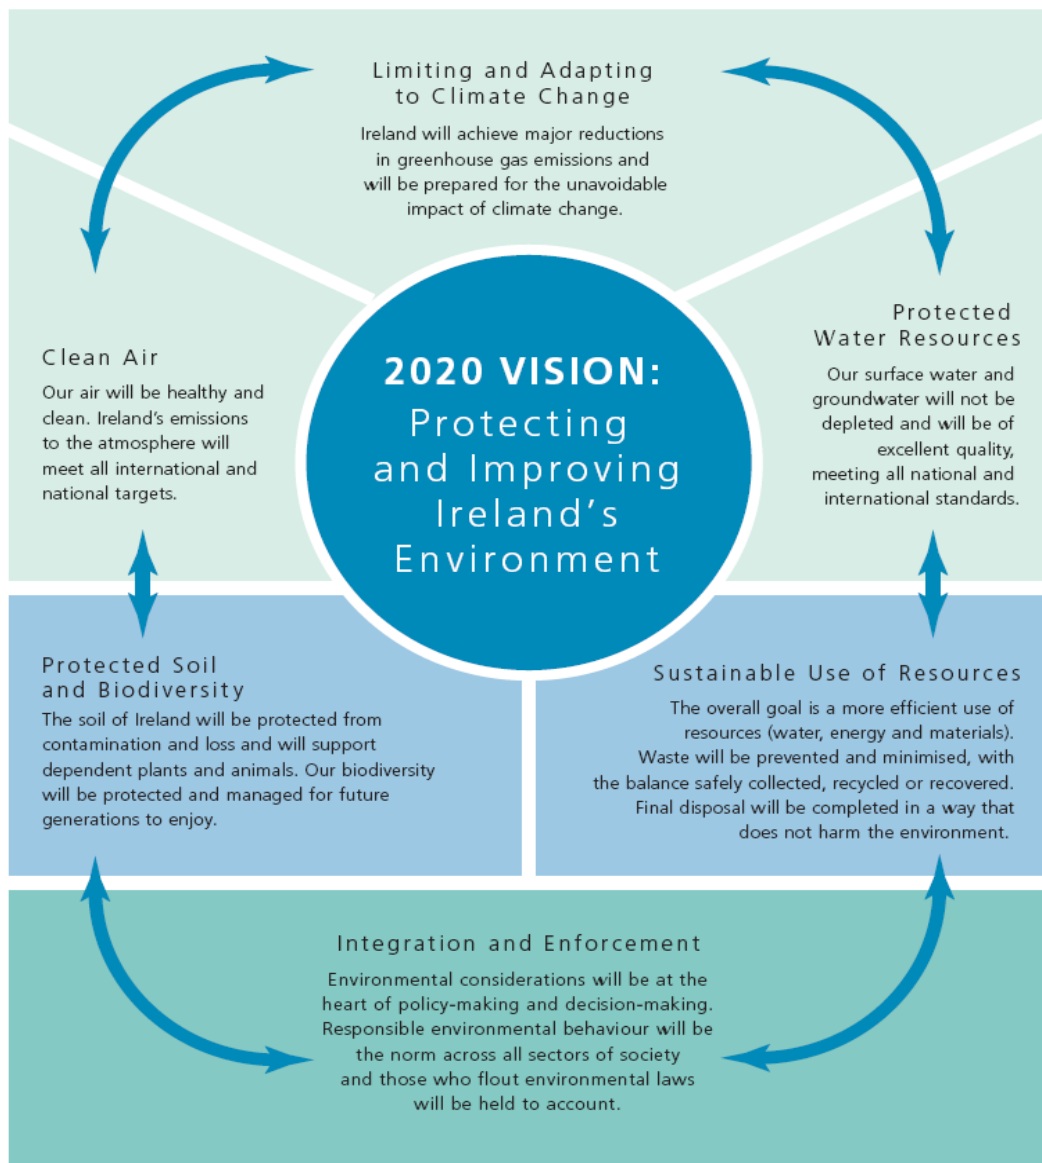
Limiting and Adapting to Climate Change

Ireland will achieve major reductions in greenhouse gas emissions and will be prepared for the unavoidable impact of climate change.

Clean Air

Our air will be healthy and clean. Ireland's emissions to the atmosphere will meet all international and national targets.

2020 VISION: Protecting and Improving Ireland's Environment

Protected Water Resources

Our surface water and groundwater will not be depleted and will be of excellent quality, meeting all national and international standards.

Protected Soil and Biodiversity

The soil of Ireland will be protected from contamination and loss and will support dependent plants and animals. Our biodiversity will be protected and managed for future generations to enjoy.

Sustainable Use of Resources

The overall goal is a more efficient use of resources (water, energy and materials). Waste will be prevented and minimised, with the balance safely collected, recycled or recovered. Final disposal will be completed in a way that does not harm the environment.

Integration and Enforcement

Environmental considerations will be at the heart of policy-making and decision-making. Responsible environmental behaviour will be the norm across all sectors of society and those who flout environmental laws will be held to account.